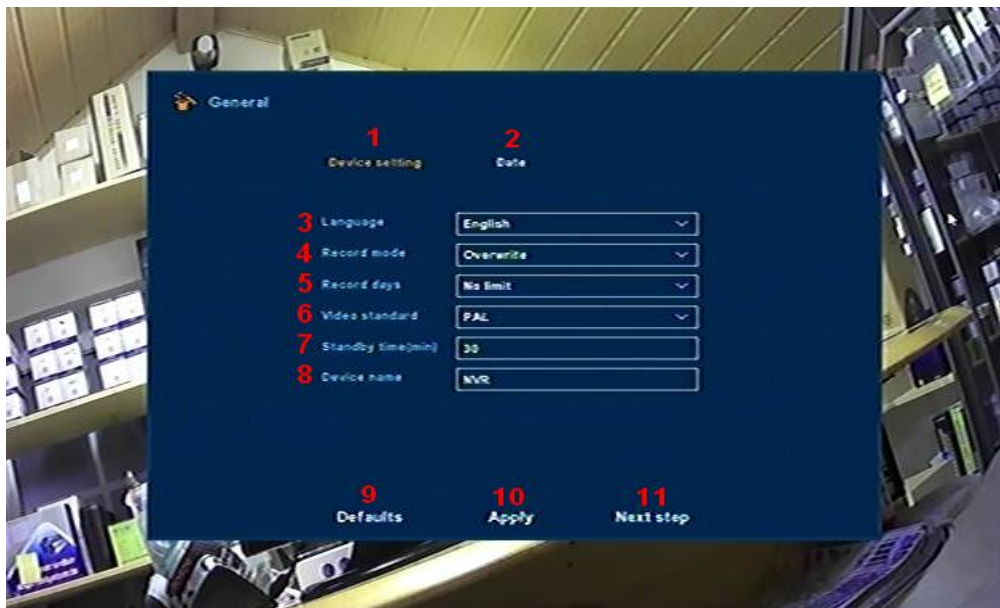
General

1
Device setting

2
Date

3 Language | English
4 Record mode | Overwrite
5 Record days | No limit
6 Video standard | PAL
7 Standby time(min) | 30
8 Device name | NVR

9
Defaults

10
Apply

11
Next step